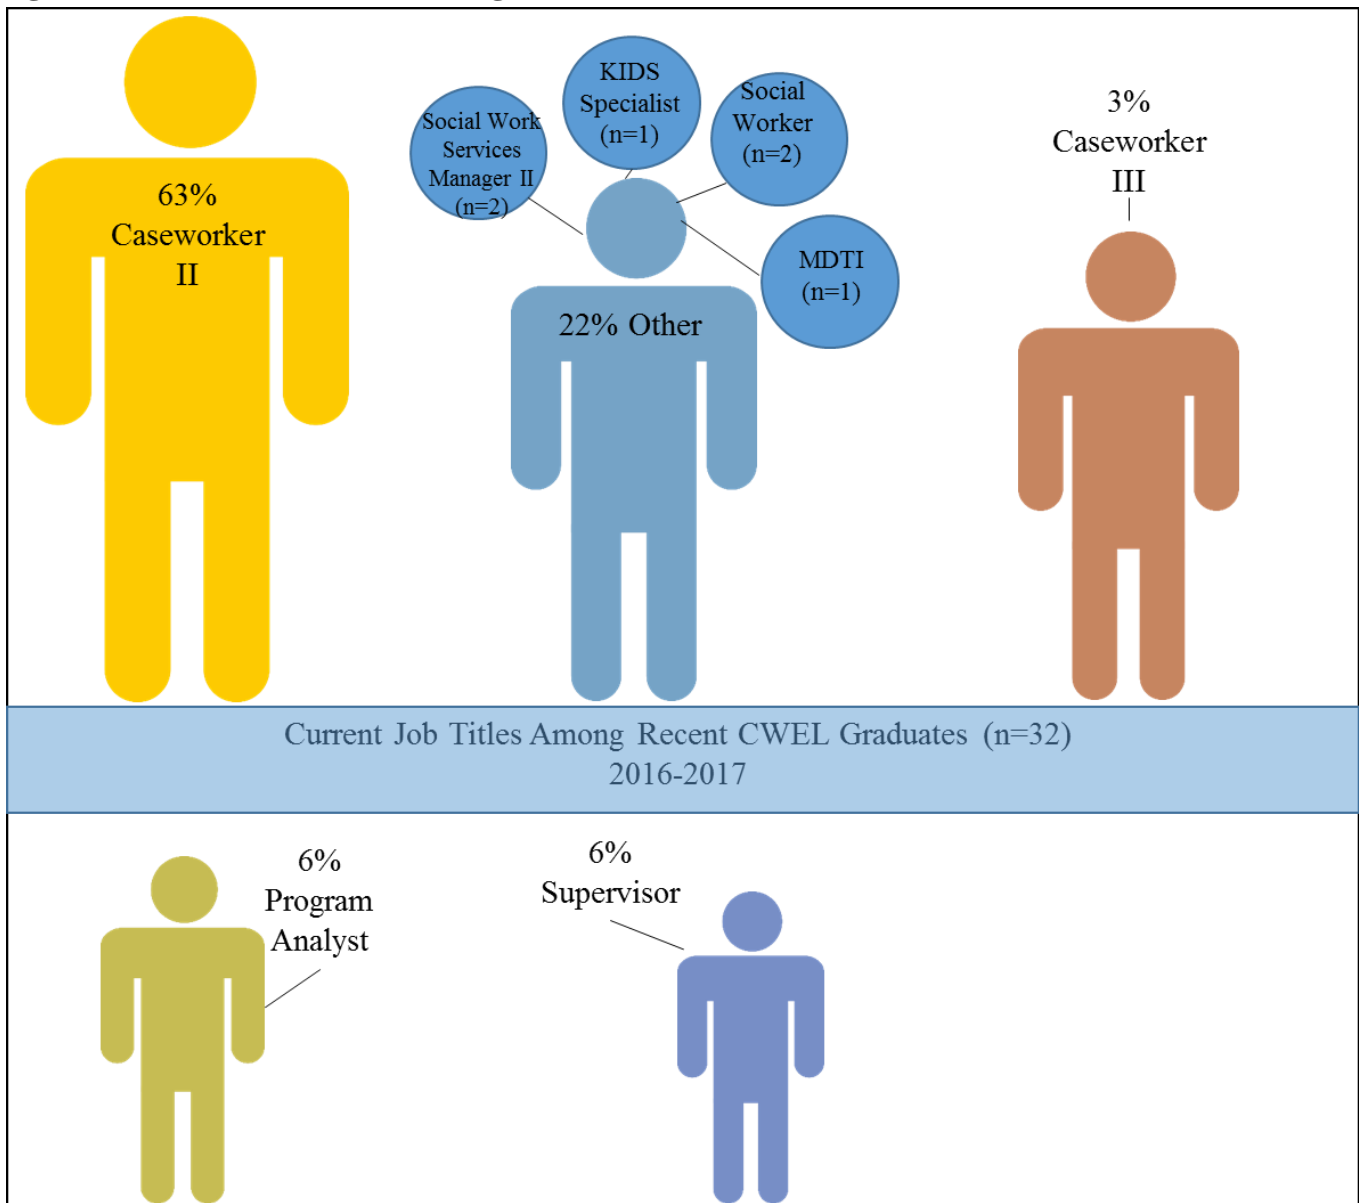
63% Caseworker II

Social Work Services Manager II (n=2)

KIDS Specialist (n=1)

Social Worker (n=2)

MDTI (n=1)

22% Other

3% Caseworker III

Current Job Titles Among Recent CWEL Graduates (n=32) 2016-2017

6% Program Analyst

6% Supervisor